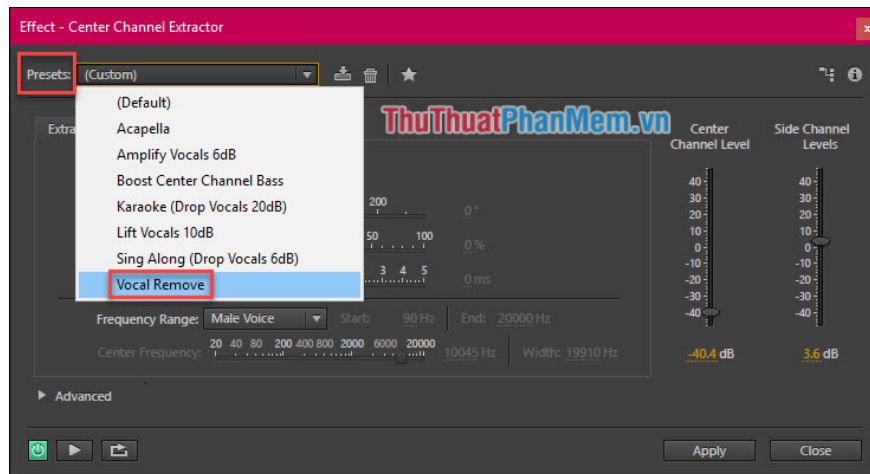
Effect - Center Channel Extractor

Presets: (Custom)

(Default)
Acapella
Amplify Vocals 6dB
Boost Center Channel Bass
Karaoke (Drop Vocals 20dB)
Lift Vocals 10dB
Sing Along (Drop Vocals 6dB)
Vocal Remove

ThuThuatPhanMem.vn

Extra

200 0 °
50 100 0 %
3 4 5 0 ms

Center Channel Level

Side Channel Levels

40 30 20 10 0 -10 -20 -30 -40

40 30 20 10 0 -10 -20 -30 -40

-40.4 dB

3.6 dB

Frequency Range: Male Voice Start: 90 Hz End: 20000 Hz

Center Frequency: 20 40 80 200 400 800 2000 6000 20000 10045 Hz Width: 19910 Hz

Advanced

Apply Close